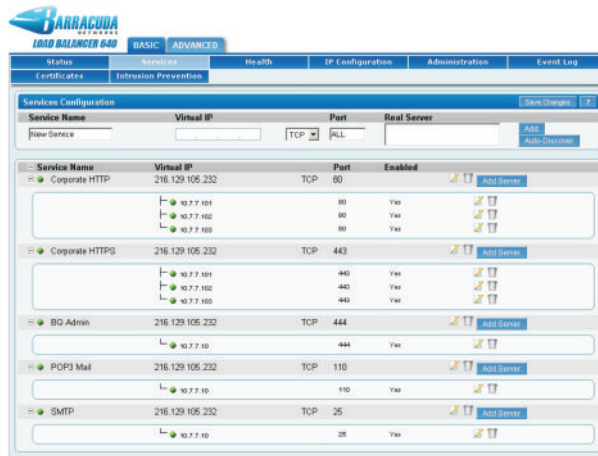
BARRACUDA NETWORKS
LOAD BALANCER 640

BASIC ADVANCED

Status | Services | Health | IP Configuration | Administration | Event Log
Certificates | Intrusion Prevention

Services Configuration
Save Changes ?

| Service Name | Virtual IP | | Port | Real Server | |
|---|---|---|---|---|---|
| New Service | . . . | TCP | ALL | | Add / Auto-Discover |

| Service Name | Virtual IP | | Port | Enabled | |
|---|---|---|---|---|---|
| Corporate HTTP | 216.129.105.232 | TCP | 80 | | Add Server |
| 10.7.7.101 | | | 80 | Yes | |
| 10.7.7.102 | | | 80 | Yes | |
| 10.7.7.103 | | | 80 | Yes | |
| Corporate HTTPS | 216.129.105.232 | TCP | 443 | | Add Server |
| 10.7.7.101 | | | 443 | Yes | |
| 10.7.7.102 | | | 443 | Yes | |
| 10.7.7.103 | | | 443 | Yes | |
| BQ Admin | 216.129.105.232 | TCP | 444 | | Add Server |
| 10.7.7.10 | | | 444 | Yes | |
| POP3 Mail | 216.129.105.232 | TCP | 110 | | Add Server |
| 10.7.7.10 | | | 110 | Yes | |
| SMTP | 216.129.105.232 | TCP | 25 | | Add Server |
| 10.7.7.10 | | | 25 | Yes | |